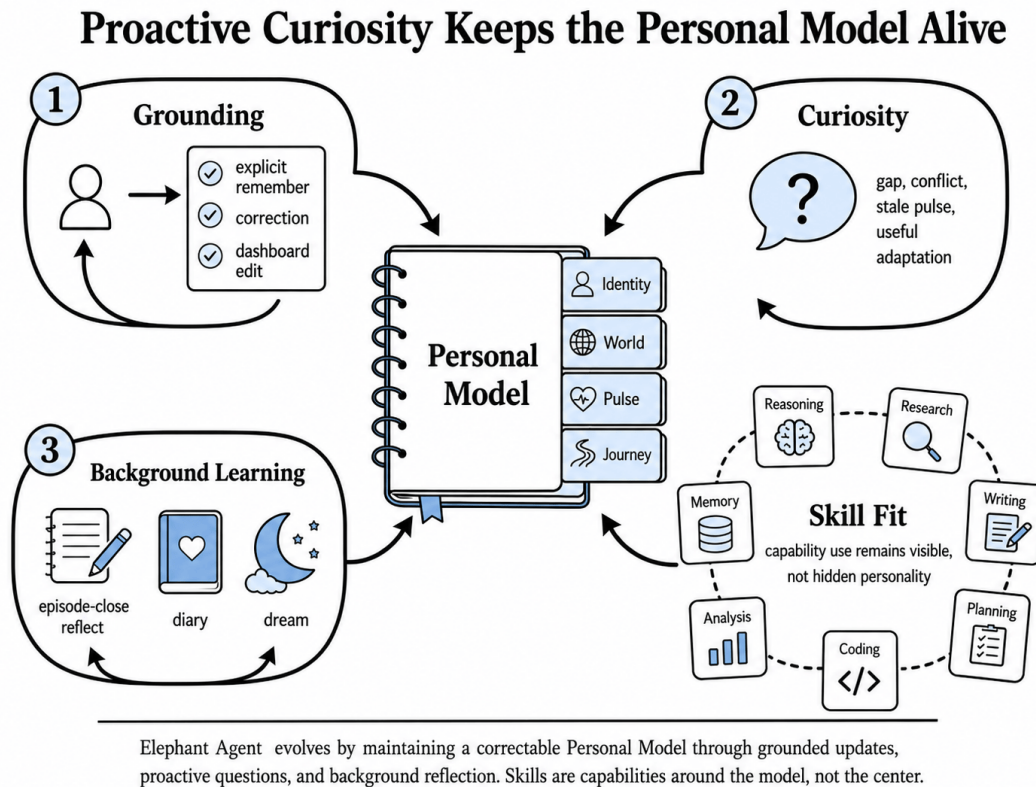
Proactive Curiosity Keeps the Personal Model Alive

1

Grounding

explicit remember

correction

dashboard edit

2

Curiosity

?

gap, conflict, stale pulse, useful adaptation

Personal Model

Identity

World

Pulse

Journey

3

Background Learning

episode-close reflect

diary

dream

Reasoning

Research

Memory

Skill Fit

capability use remains visible, not hidden personality

Writing

Analysis

Coding

</>

Planning

Elephant Agent evolves by maintaining a correctable Personal Model through grounded updates, proactive questions, and background reflection. Skills are capabilities around the model, not the center.